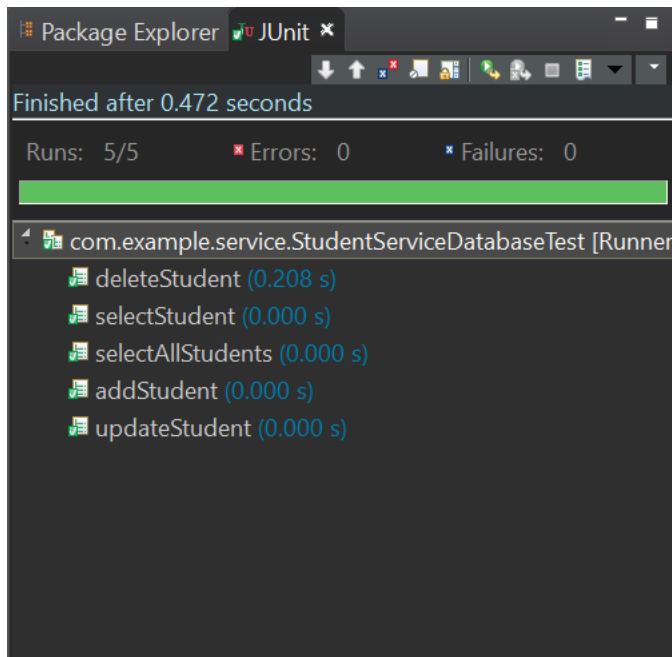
Package Explorer JUnit

Finished after 0.472 seconds

Runs: 5/5 Errors: 0 Failures: 0

com.example.service.StudentServiceDatabaseTest [Runner

deleteStudent (0.208 s)

selectStudent (0.000 s)

selectAllStudents (0.000 s)

addStudent (0.000 s)

updateStudent (0.000 s)